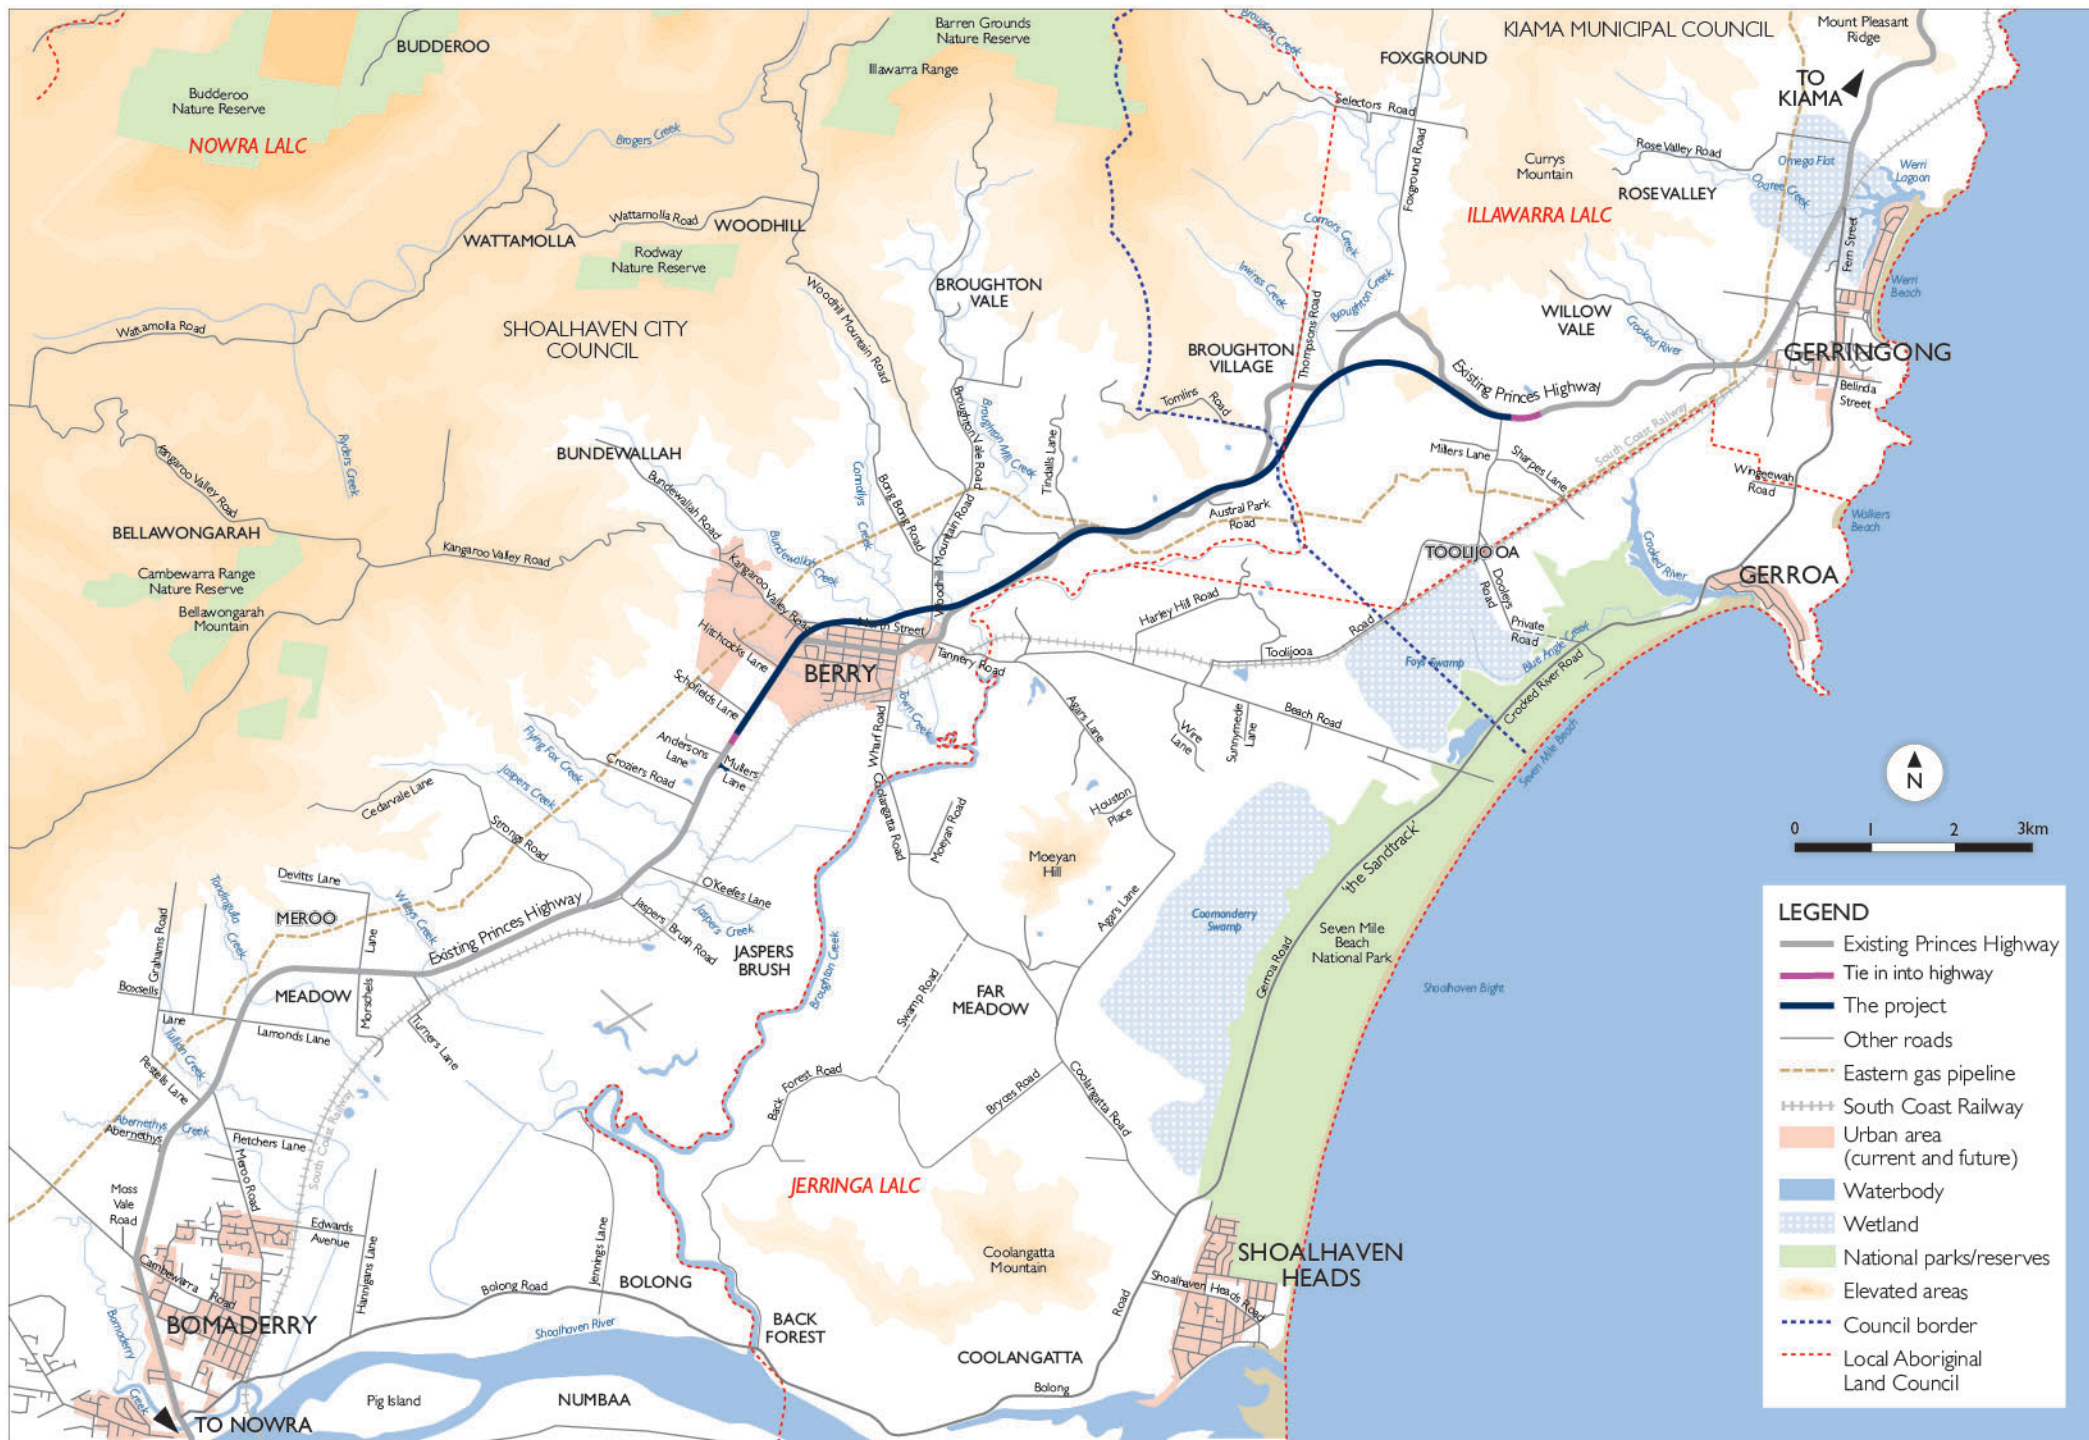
BUDDEROO
Budderoo Nature Reserve
NOWRA LALC
Barren Grounds Nature Reserve
Illawarra Range
Brogers Creek
Broughton Creek
FOXGROUND
KIAMA MUNICIPAL COUNCIL
Mount Pleasant Ridge
TO KIAMA
Selectors Road
Foxground Road
Currys Mountain
Rose Valley Road
ROSEVALLEY
Omega Flat
Werri Lagoon
Ooaree Creek
ILLAWARRA LALC
Fern Street
Werri Beach
Wattamolla Road
WOODHILL
WATTAMOLLA
Rodway Nature Reserve
Connors Creek
Irvines Creek
Broughton Creek
Thompsons Road
WILLOW VALE
Crooked River
GERRINGONG
Belinda Street
Wattamolla Road
SHOALHAVEN CITY COUNCIL
Woodhill Mountain Road
BROUGHTON VALE
BROUGHTON VILLAGE
Tomlins Road
Existing Princes Highway
South Coast Railway
Millers Lane
Sharpes Lane
Wingeewah Road
Walkers Beach
Broughton Vale Road
Broughton Mill Creek
Tindalls Lane
Connollys Creek
Bong Bong Road
Mountain Road
Ryders Creek
Kangaroo Valley Road
BUNDEWALLAH
Bundewallah Road
Bundewallah Creek
Austral Park Road
TOOLIJOOA
Crooked River
GERROA
BELLAWONGARAH
Kangaroo Valley Road
Cambewarra Range Nature Reserve
Bellawongarah Mountain
Kangaroo Valley Road
Hitchcocks Lane
North Street
Harley Hill Road
Toolijooa Road
Toolijooa
Dooleys Road
Private Road
Blue Angle Creek
Crooked River Road
Foys Swamp
BERRY
Tannery Road
Schofields Lane
Andersons Lane
Mullers Lane
Wharf Road
Town Creek
Agars Lane
Wire Lane
Sunnymede Lane
Beach Road
Seven Mile Beach
Flying Fox Creek
Croziers Road
Jaspers Creek
Cedarvale Lane
Strongs Road
Coolangatta Road
Moeyan Road
Houston Place
Moeyan Hill
'the Sandtrack'
N
0 1 2 3km
Devitts Lane
Tomlinsons Creek
MEROO
Willys Creek
Existing Princes Highway
O'Keefes Lane
Jaspers Brush Road
Jaspers Creek
JASPERS BRUSH
Broughton Creek
Agars Lane
Coomonderry Swamp
Seven Mile Beach National Park
Grahams Road
Lane
Boxsells
MEADOW
Morschels
Lane
Lamonds Lane
Turners Lane
Swamp Road
FAR MEADOW
Gerroa Road
Shoalhaven Bight
Tullian Creek
Pestells Lane
Abernethys Creek
Abernethys
Fletchers Lane
Meroo Road
South Coast Railway
Back Forest Road
Bryces Road
Coolangatta Road
JERRINGA LALC
Moss Vale Road
Edwards Avenue
Hanrigans Lane
Cambewarra Road
Bomaderry Creek
Jennings Lane
Bolong Road
BOLONG
Coolangatta Mountain
Shoalhaven Heads Road
Road
SHOALHAVEN HEADS
BOMADERRY
Shoalhaven River
BACK FOREST
COOLANGATTA
Bolong
TO NOWRA
Pig Island
NUMBAA
LEGEND
Existing Princes Highway
Tie in into highway
The project
Other roads
Eastern gas pipeline
South Coast Railway
Urban area (current and future)
Waterbody
Wetland
National parks/reserves
Elevated areas
Council border
Local Aboriginal Land Council